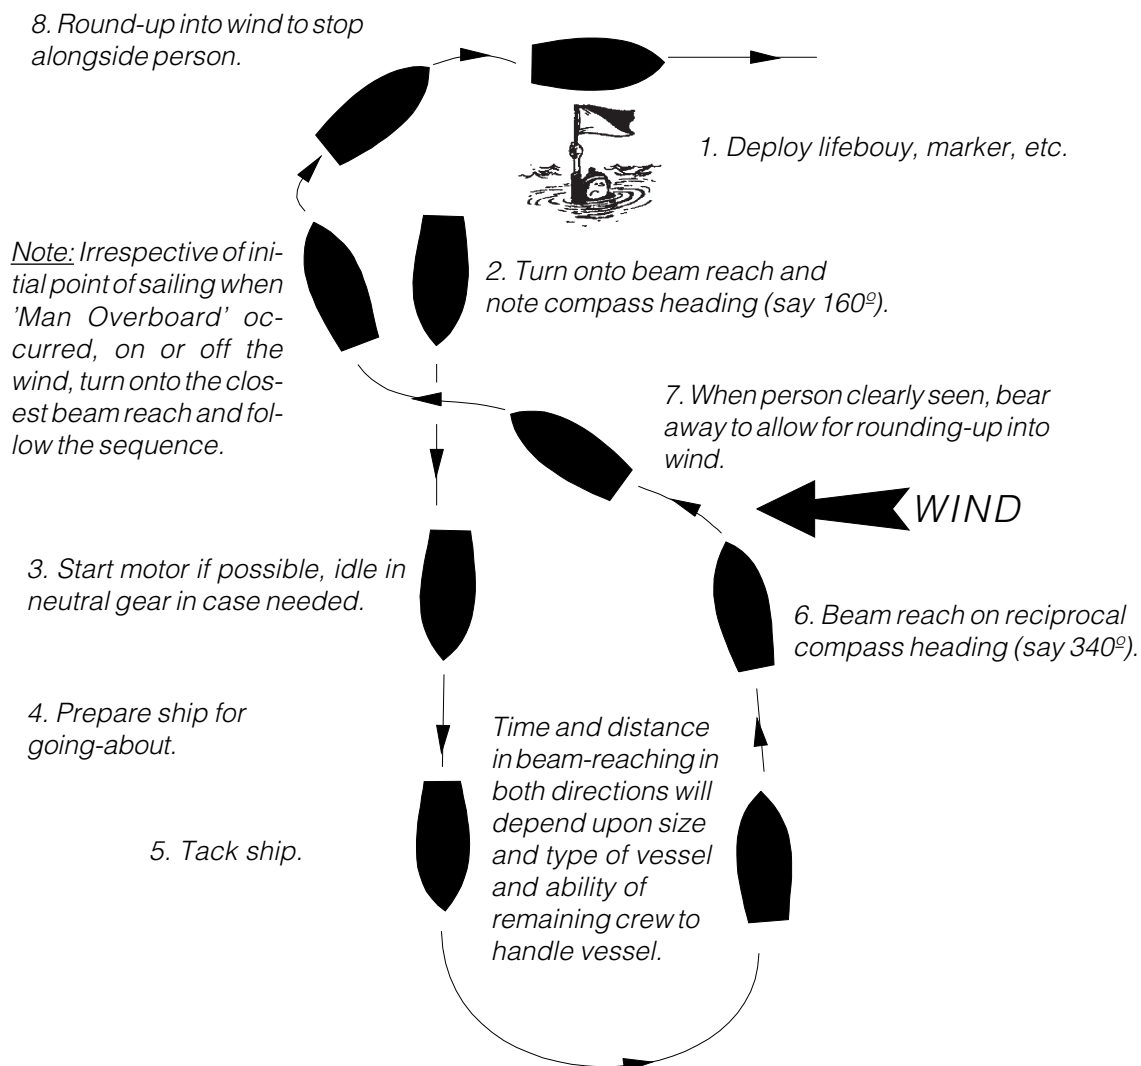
8. Round-up into wind to stop alongside person.

1. Deploy lifebouy, marker, etc.

Note: Irrespective of initial point of sailing when 'Man Overboard' occurred, on or off the wind, turn onto the closest beam reach and follow the sequence.

2. Turn onto beam reach and note compass heading (say 160º).

7. When person clearly seen, bear away to allow for rounding-up into wind.

WIND

3. Start motor if possible, idle in neutral gear in case needed.

6. Beam reach on reciprocal compass heading (say 340º).

4. Prepare ship for going-about.

Time and distance in beam-reaching in both directions will depend upon size and type of vessel and ability of remaining crew to handle vessel.

5. Tack ship.